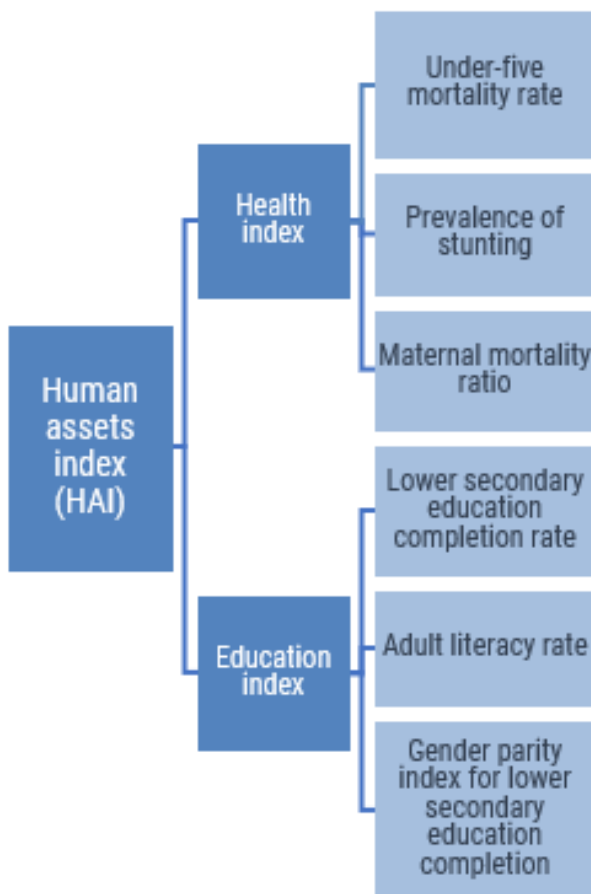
Human assets index (HAI)

Health index

Under-five mortality rate

Prevalence of stunting

Maternal mortality ratio

Education index

Lower secondary education completion rate

Adult literacy rate

Gender parity index for lower secondary education completion